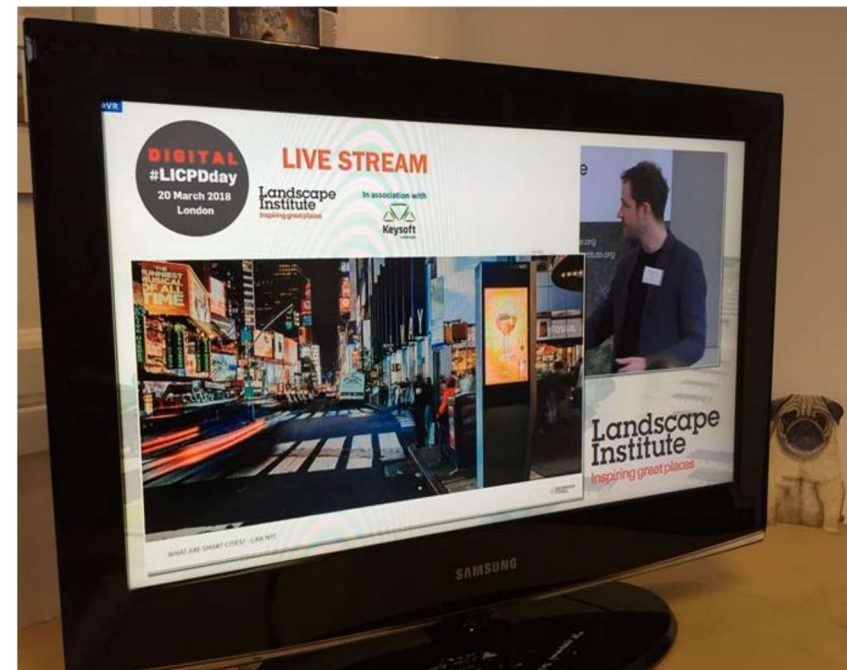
DIGITAL
#LICPDday
20 March 2018
London

LIVE STREAM

Landscape Institute
Inspiring great places

In association with

Keysoft

THE FUNNIEST MUSICAL OF ALL TIME

WHAT ARE SMART CITIES? - LINK NYC

Landscape Institute
Inspiring great places

SAMSUNG